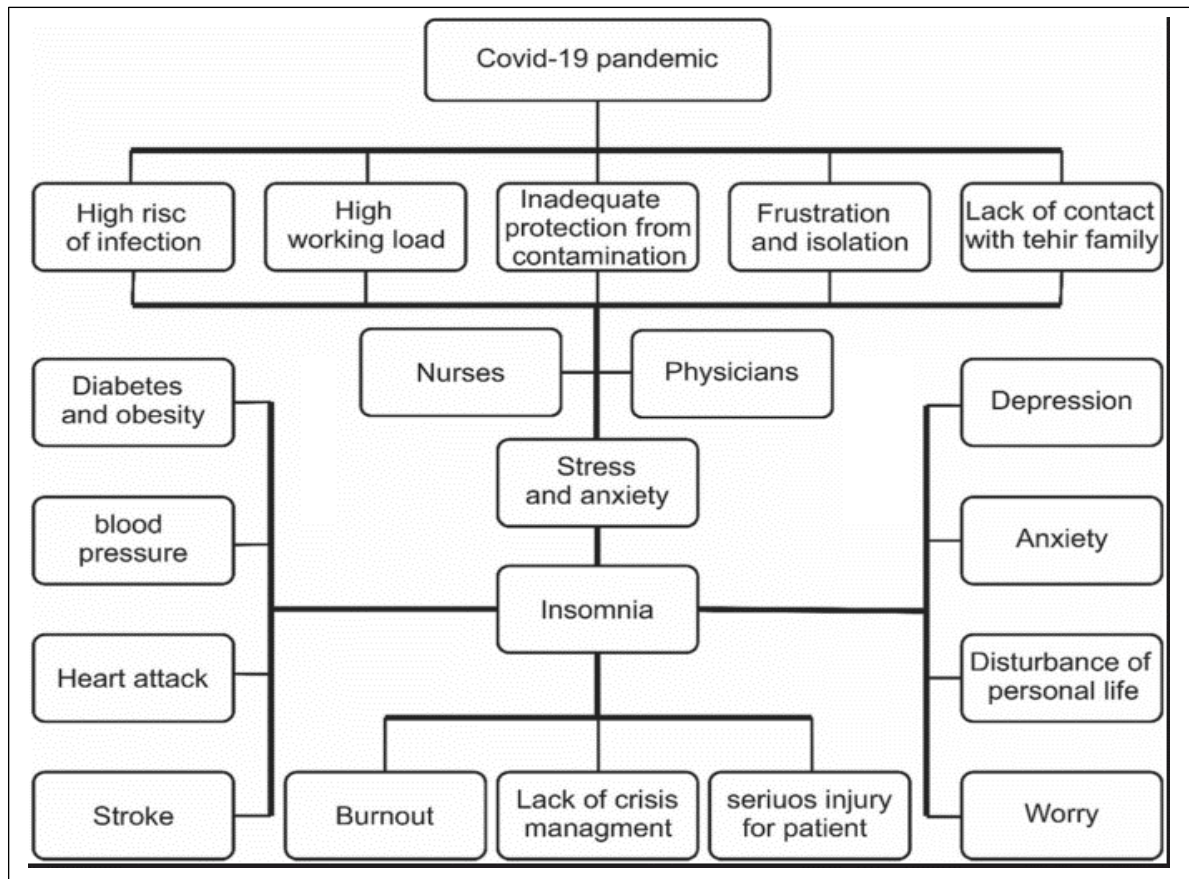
Covid-19 pandemic

High risc of infection

High working load

Inadequate protection from contamination

Frustration and isolation

Lack of contact with tehir family

Nurses

Physicians

Diabetes and obesity

blood pressure

Heart attack

Stroke

Stress and anxiety

Insomnia

Depression

Anxiety

Disturbance of personal life

Worry

Burnout

Lack of crisis managment

seriuos injury for patient